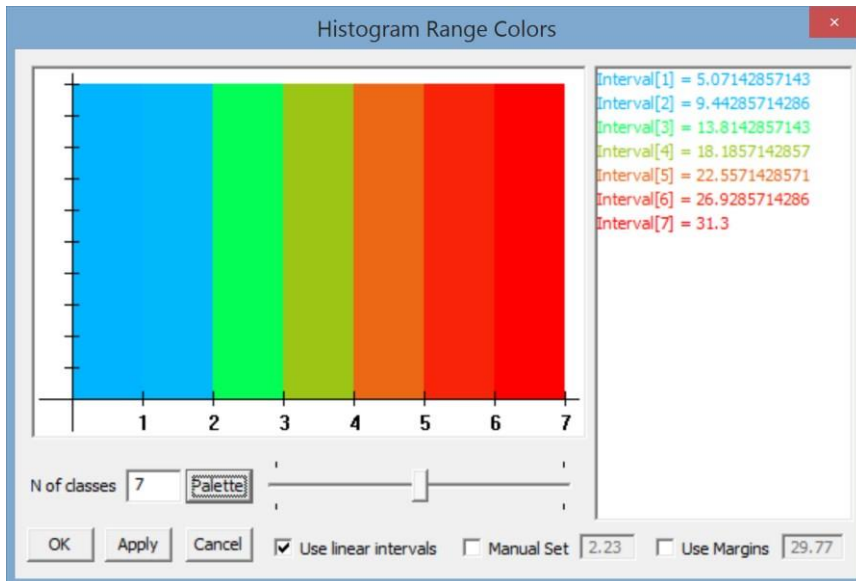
Histogram Range Colors

×

1 2 3 4 5 6 7

Interval[1] = 5.07142857143
Interval[2] = 9.44285714286
Interval[3] = 13.8142857143
Interval[4] = 18.1857142857
Interval[5] = 22.5571428571
Interval[6] = 26.9285714286
Interval[7] = 31.3

N of classes 7 Palette

OK Apply Cancel Use linear intervals Manual Set 2.23 Use Margins 29.77